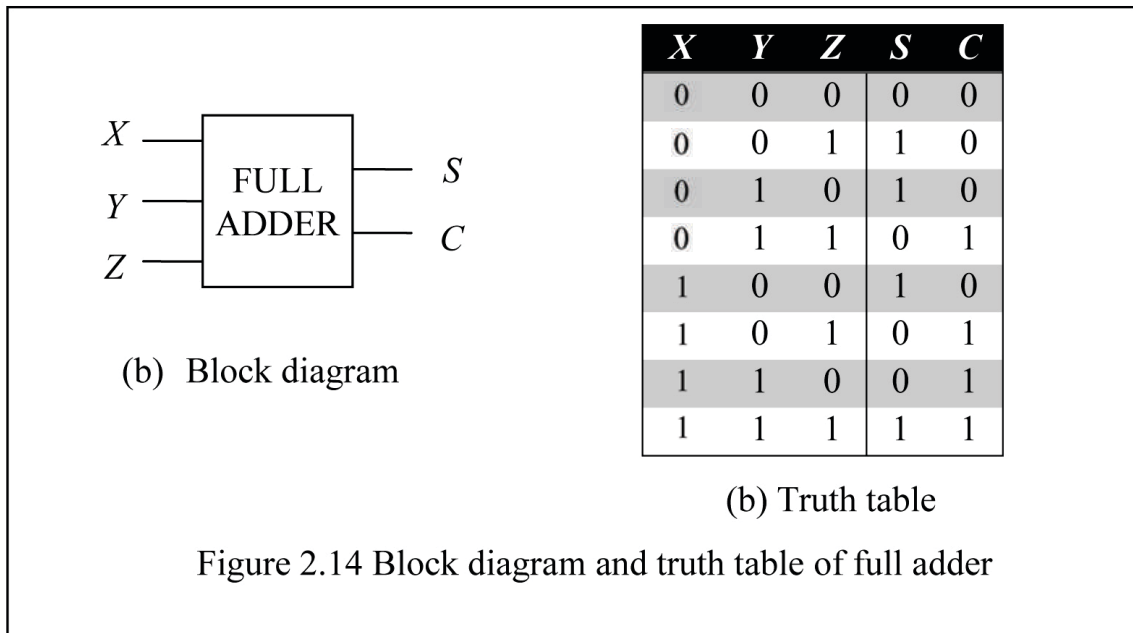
$X$

$Y$

$Z$

FULL ADDER

$S$

$C$

(b) Block diagram

| $X$ | $Y$ | $Z$ | $S$ | $C$ |
|---|---|---|---|---|
| 0 | 0 | 0 | 0 | 0 |
| 0 | 0 | 1 | 1 | 0 |
| 0 | 1 | 0 | 1 | 0 |
| 0 | 1 | 1 | 0 | 1 |
| 1 | 0 | 0 | 1 | 0 |
| 1 | 0 | 1 | 0 | 1 |
| 1 | 1 | 0 | 0 | 1 |
| 1 | 1 | 1 | 1 | 1 |

(b) Truth table

Figure 2.14 Block diagram and truth table of full adder